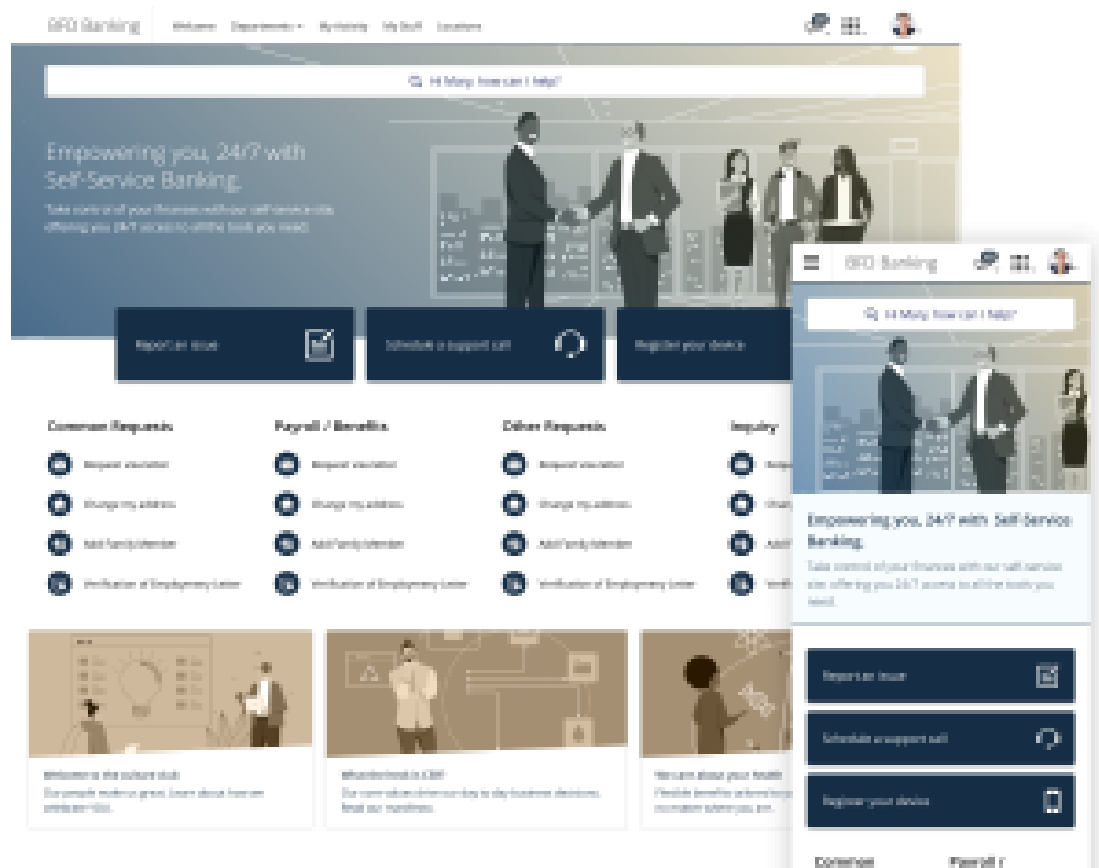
BFD Banking Welcome Departments My Activity My Stuff Locations

Hi Mary, how can I help?

Empowering you, 24/7 with Self-Service Banking.

Take control of your finances with our self-service site, offering you 24/7 access to all the tools you need.

Report an issue

Schedule a support call

Register your device

Common Requests
Request vacation
Change my address
Add Family Member
Verification of Employment Letter

Payroll / Benefits
Request vacation
Change my address
Add Family Member
Verification of Employment Letter

Other Requests
Request vacation
Change my address
Add Family Member
Verification of Employment Letter

Inquiry
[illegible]
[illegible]
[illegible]
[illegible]

Welcome to the culture club
Our people make us great. Learn about how we embrace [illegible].

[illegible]
Our core values drive our day to day business decisions. Read our manifesto.

We care about your health
Flexible benefits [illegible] no matter where you are.

BFD Banking

Hi Mary, how can I help?

Empowering you, 24/7 with Self-Service Banking.

Take control of your finances with our self-service site, offering you 24/7 access to all the tools you need.

Report an issue

Schedule a support call

Register your device

Common

Payroll /